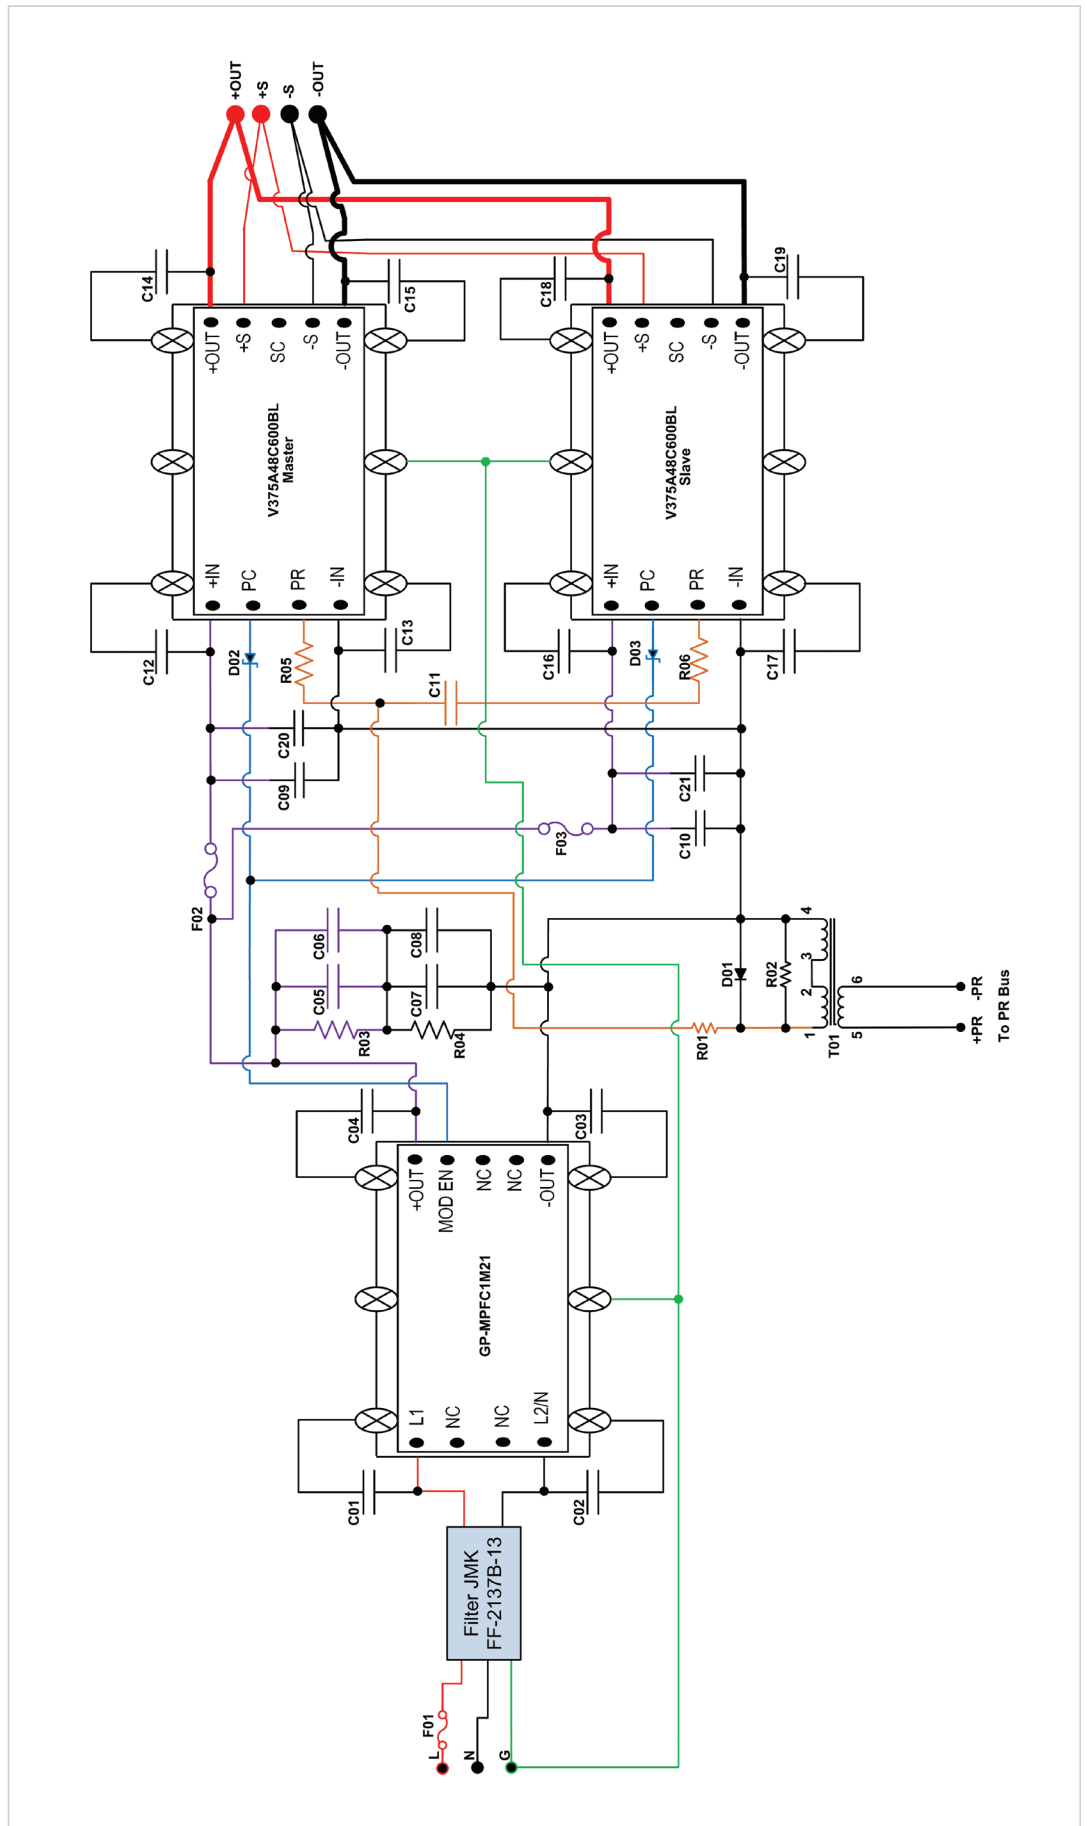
+OUT
+S
-S
-OUT

C14
C15
C18
C19

+OUT
+S
SC
-S
-OUT

V375A48C600BL
Master

+IN
PC
PR
-IN

+OUT
+S
SC
-S
-OUT

V375A48C600BL
Slave

+IN
PC
PR
-IN

C12
D02
R05
C13
C16
D03
R06
C17
C11
C20
C09
C21
C10
F03
F02
C06
C08
C05
C07
R03
R04
D01
R02
R01
T01
4
3
2
1
6
5
-PR
+PR
To PR Bus

C04
C03

+OUT
MOD EN
NC
NC
-OUT

GP-MPFC1M21

L1
NC
NC
L2/N

C01
C02

Filter JMK
FF-2137B-13

F01
L
N
G